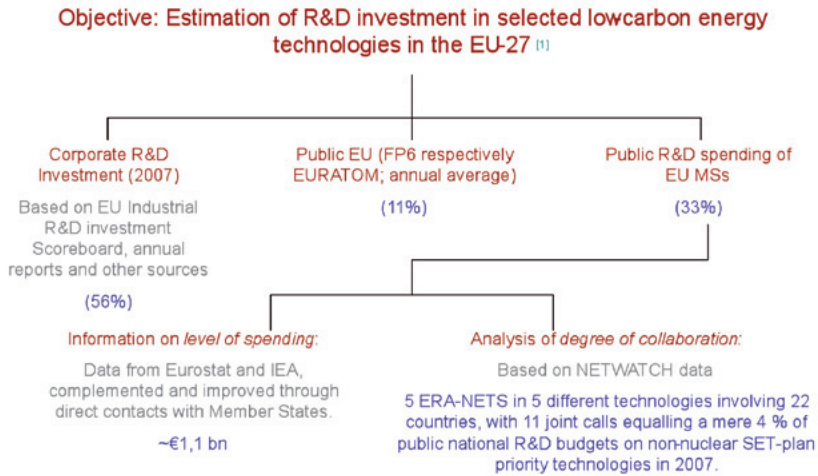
Objective: Estimation of R&D investment in selected lowcarbon energy technologies in the EU-27 [1]

Corporate R&D Investment (2007)

Based on EU Industrial R&D investment Scoreboard, annual reports and other sources

(56%)

Public EU (FP6 respectively EURATOM; annual average)

(11%)

Public R&D spending of EU MSs

(33%)

Information on *level of spending*:

Data from Eurostat and IEA, complemented and improved through direct contacts with Member States.

~€1,1 bn

Analysis of *degree of collaboration:*

Based on NETWATCH data

5 ERA-NETS in 5 different technologies involving 22 countries, with 11 joint calls equalling a mere 4 % of public national R&D budgets on non-nuclear SET-plan priority technologies in 2007.